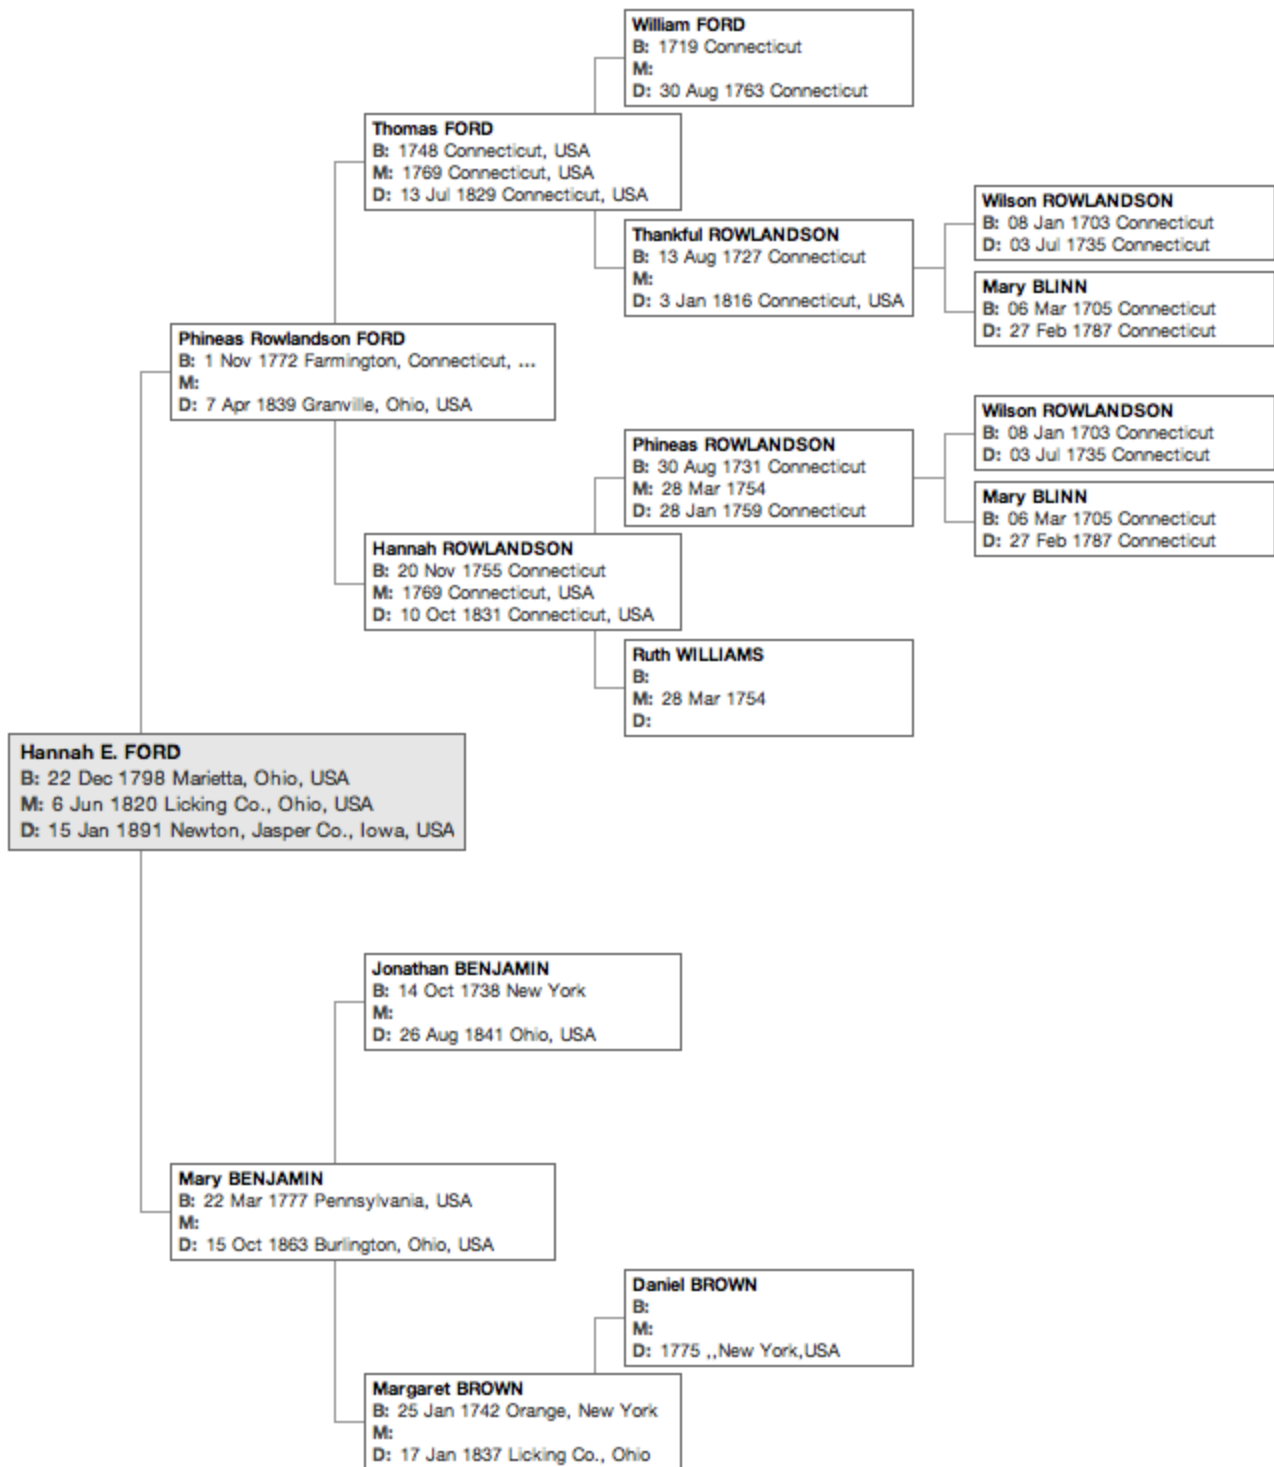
William FORD
B: 1719 Connecticut
M:
D: 30 Aug 1763 Connecticut

Thomas FORD
B: 1748 Connecticut, USA
M: 1769 Connecticut, USA
D: 13 Jul 1829 Connecticut, USA

Wilson ROWLANDSON
B: 08 Jan 1703 Connecticut
D: 03 Jul 1735 Connecticut

Thankful ROWLANDSON
B: 13 Aug 1727 Connecticut
M:
D: 3 Jan 1816 Connecticut, USA

Mary BLINN
B: 06 Mar 1705 Connecticut
D: 27 Feb 1787 Connecticut

Phineas Rowlandson FORD
B: 1 Nov 1772 Farmington, Connecticut, ...
M:
D: 7 Apr 1839 Granville, Ohio, USA

Wilson ROWLANDSON
B: 08 Jan 1703 Connecticut
D: 03 Jul 1735 Connecticut

Phineas ROWLANDSON
B: 30 Aug 1731 Connecticut
M: 28 Mar 1754
D: 28 Jan 1759 Connecticut

Mary BLINN
B: 06 Mar 1705 Connecticut
D: 27 Feb 1787 Connecticut

Hannah ROWLANDSON
B: 20 Nov 1755 Connecticut
M: 1769 Connecticut, USA
D: 10 Oct 1831 Connecticut, USA

Ruth WILLIAMS
B:
M: 28 Mar 1754
D:

Hannah E. FORD
B: 22 Dec 1798 Marietta, Ohio, USA
M: 6 Jun 1820 Licking Co., Ohio, USA
D: 15 Jan 1891 Newton, Jasper Co., Iowa, USA

Jonathan BENJAMIN
B: 14 Oct 1738 New York
M:
D: 26 Aug 1841 Ohio, USA

Mary BENJAMIN
B: 22 Mar 1777 Pennsylvania, USA
M:
D: 15 Oct 1863 Burlington, Ohio, USA

Daniel BROWN
B:
M:
D: 1775 ,,New York,USA

Margaret BROWN
B: 25 Jan 1742 Orange, New York
M:
D: 17 Jan 1837 Licking Co., Ohio